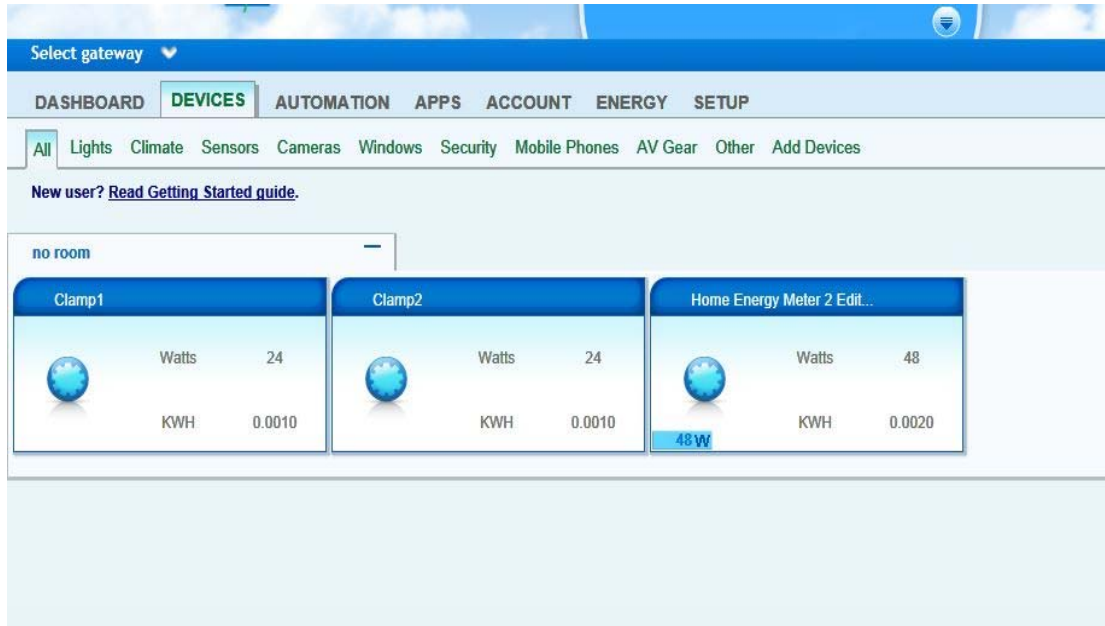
Select gateway

DASHBOARD DEVICES AUTOMATION APPS ACCOUNT ENERGY SETUP

All Lights Climate Sensors Cameras Windows Security Mobile Phones AV Gear Other Add Devices

New user? Read Getting Started guide.

no room

Clamp1

Watts 24

KWH 0.0010

Clamp2

Watts 24

KWH 0.0010

Home Energy Meter 2 Edit...

Watts 48

KWH 0.0020

48 W